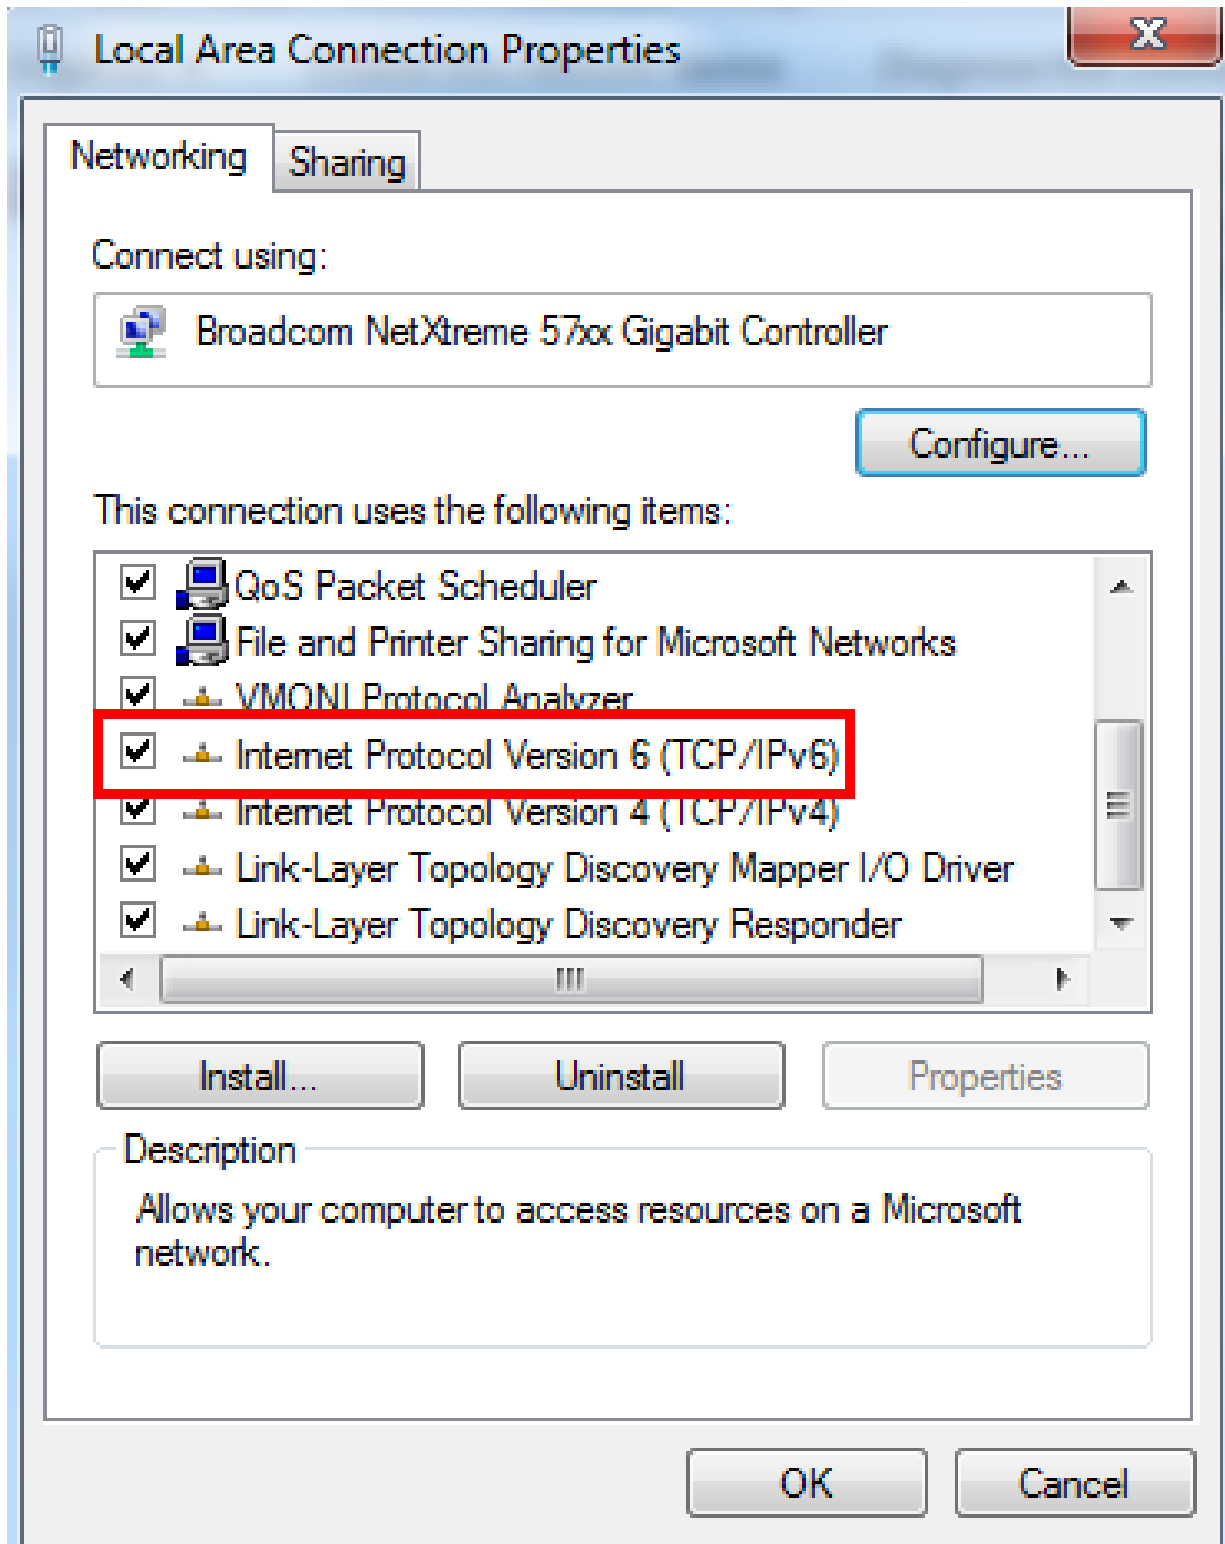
Local Area Connection Properties

Networking
Sharing

Connect using:

Broadcom NetXtreme 57xx Gigabit Controller

Configure...

This connection uses the following items:

QoS Packet Scheduler
File and Printer Sharing for Microsoft Networks
VMONI Protocol Analyzer
Internet Protocol Version 6 (TCP/IPv6)
Internet Protocol Version 4 (TCP/IPv4)
Link-Layer Topology Discovery Mapper I/O Driver
Link-Layer Topology Discovery Responder

Install...
Uninstall
Properties

Description

Allows your computer to access resources on a Microsoft network.

OK
Cancel